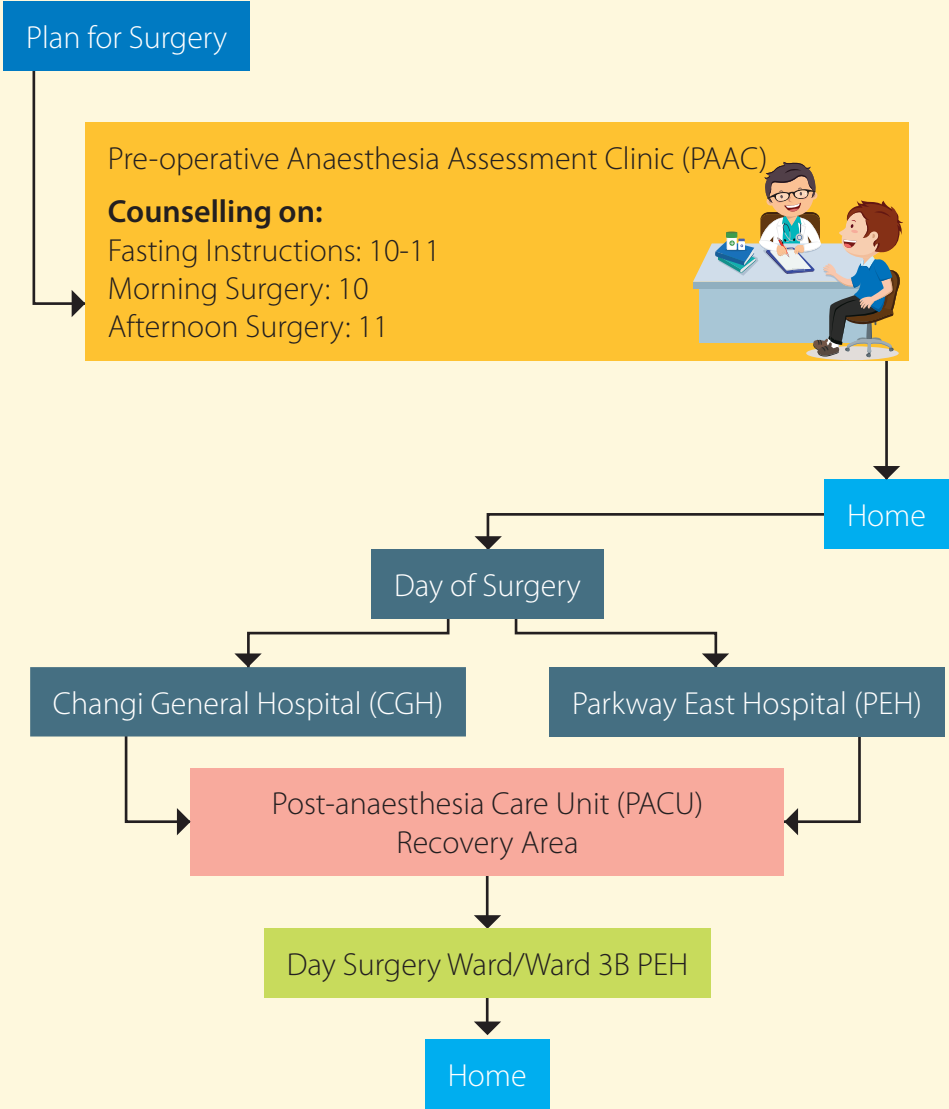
Plan for Surgery

Pre-operative Anaesthesia Assessment Clinic (PAAC)

**Counselling on:**
Fasting Instructions: 10-11
Morning Surgery: 10
Afternoon Surgery: 11

Home

Day of Surgery

Changi General Hospital (CGH)

Parkway East Hospital (PEH)

Post-anaesthesia Care Unit (PACU)
Recovery Area

Day Surgery Ward/Ward 3B PEH

Home